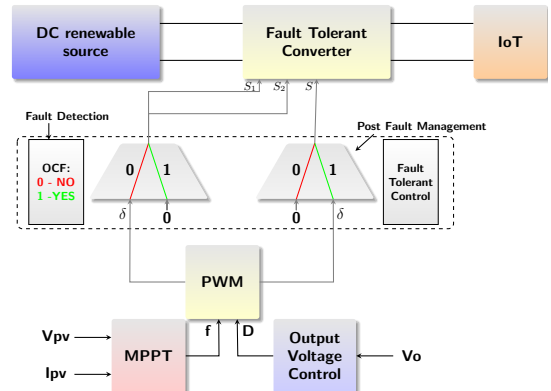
DC renewable source

Fault Tolerant Converter

IoT

$S_1$ $S_2$ $S^*$

Fault Detection

Post Fault Management

OCF:
0 - NO
1 -YES

0 1

$\delta$ 0

0 1

0 $\delta$

Fault Tolerant Control

PWM

Vpv

Ipv

MPPT

f

D

Output Voltage Control

Vo